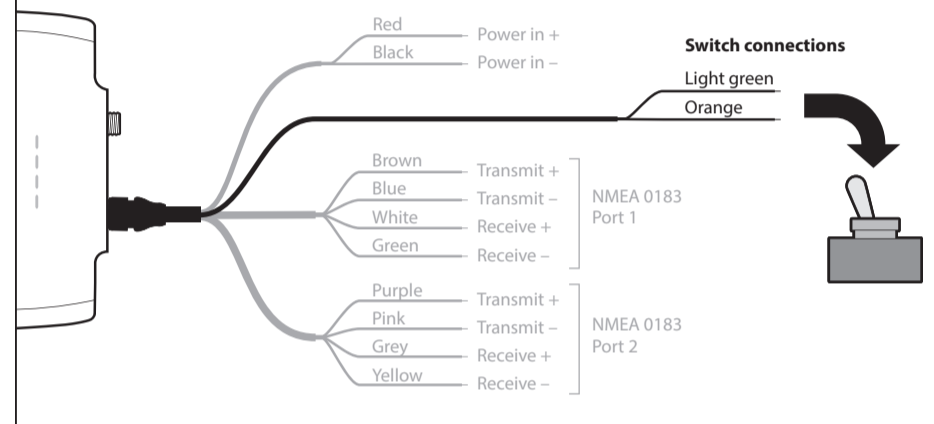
Red
Power in +
Black
Power in –

Switch connections
Light green
Orange

Brown
Transmit +
Blue
Transmit –
White
Receive +
Green
Receive –
NMEA 0183
Port 1

Purple
Transmit +
Pink
Transmit –
Grey
Receive +
Yellow
Receive –
NMEA 0183
Port 2